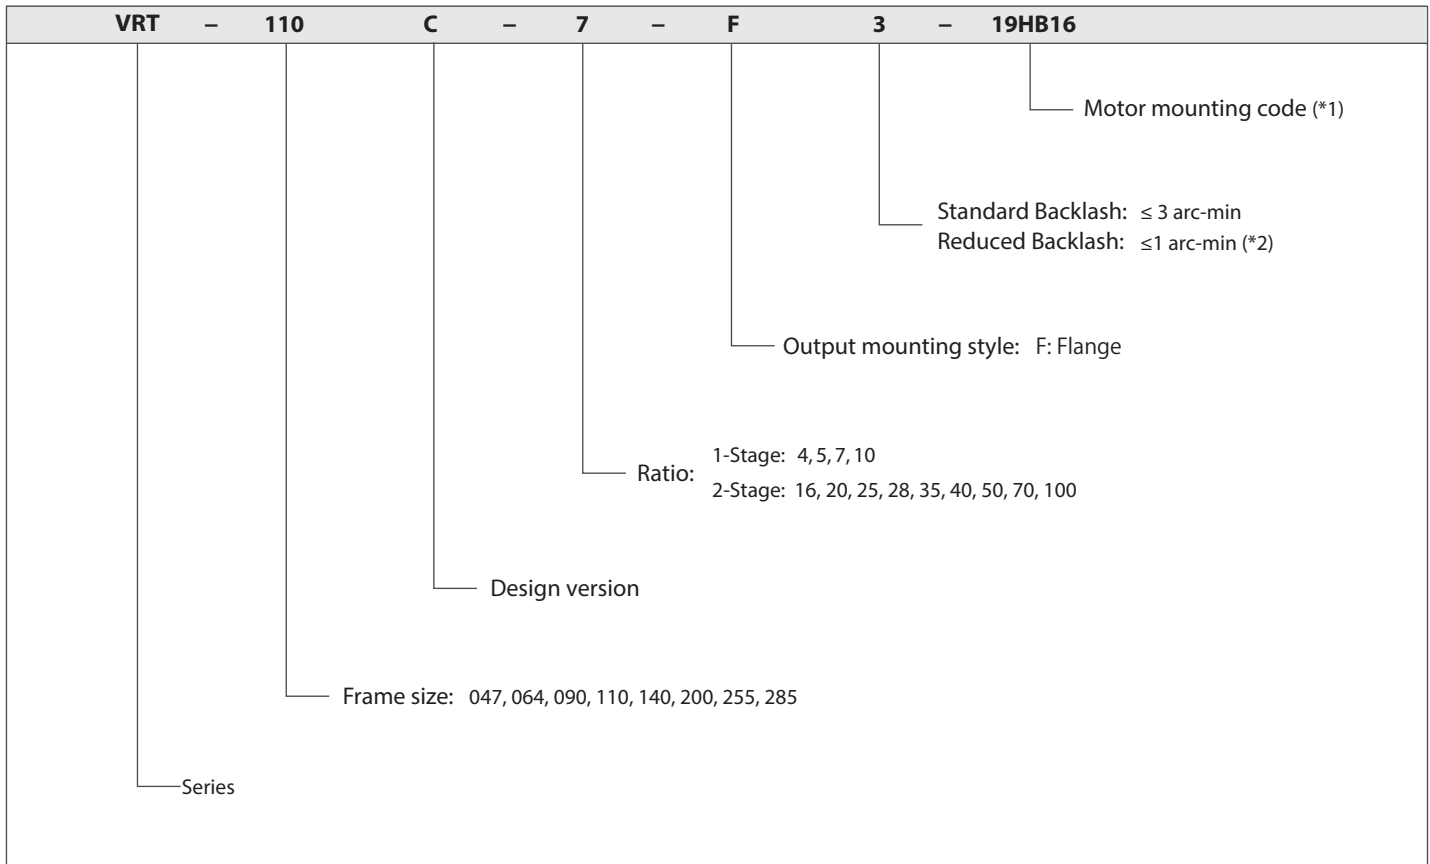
VRT – 110 C – 7 – F 3 – 19HB16

Motor mounting code (*1)

Standard Backlash: ≤ 3 arc-min
Reduced Backlash: ≤1 arc-min (*2)

Output mounting style: F: Flange

Ratio: 1-Stage: 4, 5, 7, 10
2-Stage: 16, 20, 25, 28, 35, 40, 50, 70, 100

Design version

Frame size: 047, 064, 090, 110, 140, 200, 255, 285

Series